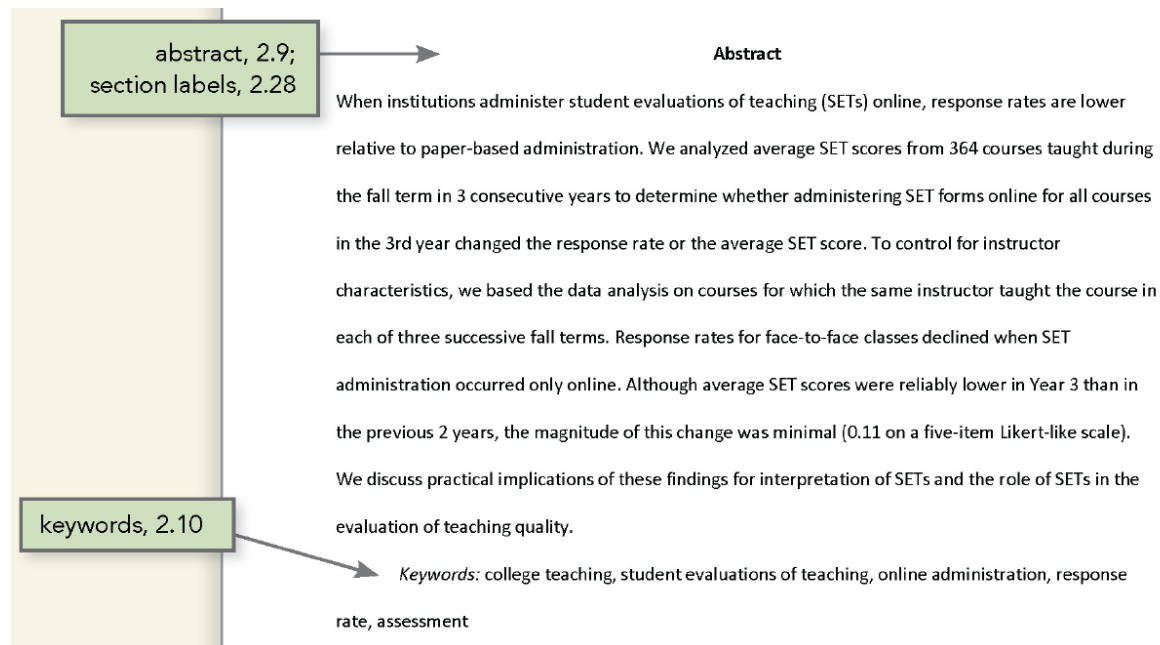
abstract, 2.9; section labels, 2.28

Abstract

When institutions administer student evaluations of teaching (SETs) online, response rates are lower relative to paper-based administration. We analyzed average SET scores from 364 courses taught during the fall term in 3 consecutive years to determine whether administering SET forms online for all courses in the 3rd year changed the response rate or the average SET score. To control for instructor characteristics, we based the data analysis on courses for which the same instructor taught the course in each of three successive fall terms. Response rates for face-to-face classes declined when SET administration occurred only online. Although average SET scores were reliably lower in Year 3 than in the previous 2 years, the magnitude of this change was minimal (0.11 on a five-item Likert-like scale). We discuss practical implications of these findings for interpretation of SETs and the role of SETs in the evaluation of teaching quality.

keywords, 2.10

Keywords: college teaching, student evaluations of teaching, online administration, response rate, assessment